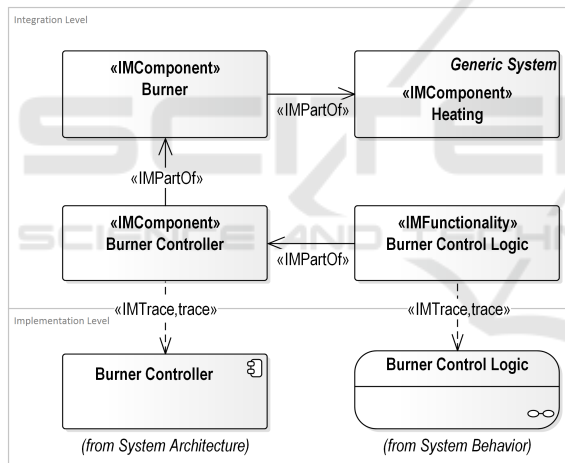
Integration Level

«IMComponent»
Burner

«IMPartOf»

Generic System

«IMComponent»
Heating

«IMPartOf»

«IMComponent»
Burner Controller

«IMPartOf»

«IMFunctionality»
Burner Control Logic

«IMTrace,trace»

«IMTrace,trace»

Implementation Level

Burner Controller

Burner Control Logic

(from System Architecture)

(from System Behavior)